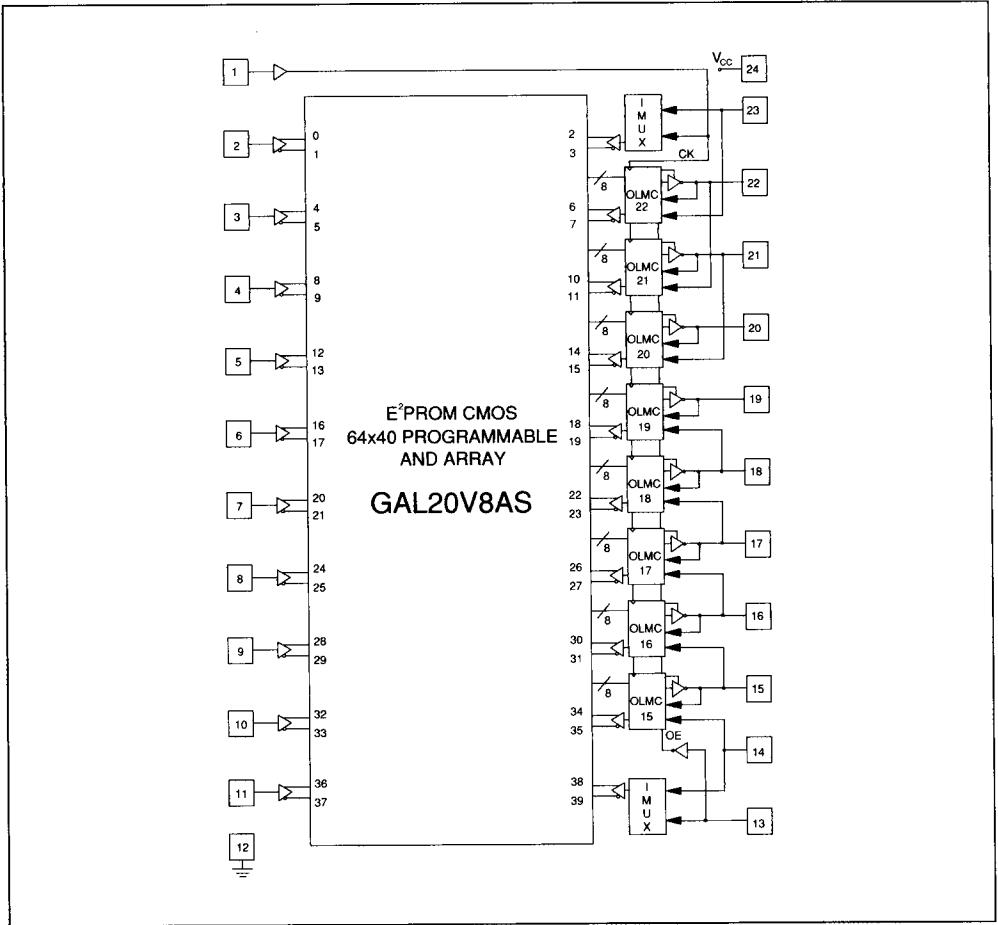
1
$V_{CC}$
24
I M U X
23
2
0
1
2
3
CK
8
OLMC 22
22
3
4
5
6
7
8
OLMC 21
21
4
8
9
10
11
8
OLMC 20
20
5
12
13
14
15
8
OLMC 19
19
6
16
17
18
19
E$^2$PROM CMOS
64x40 PROGRAMMABLE
AND ARRAY
GAL20V8AS
8
OLMC 18
18
7
20
21
22
23
8
OLMC 17
17
8
24
25
26
27
8
OLMC 16
16
9
28
29
30
31
8
OLMC 15
15
10
32
33
34
35
OE
14
11
36
37
38
39
I M U X
13
12